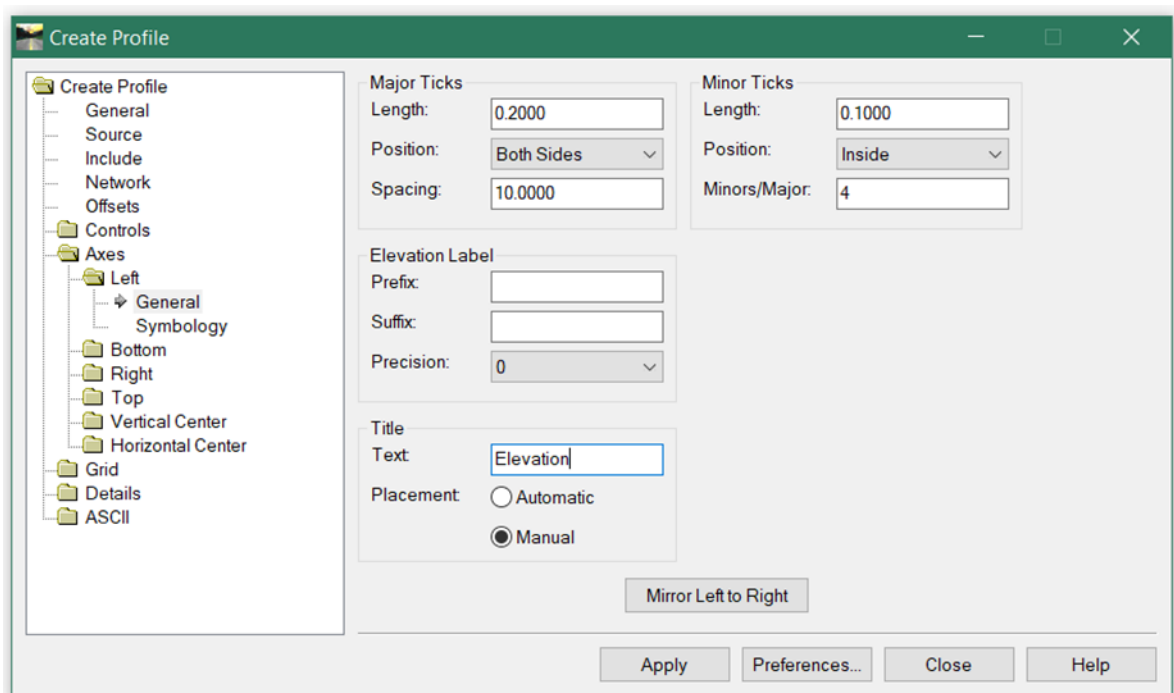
Create Profile

Create Profile
General
Source
Include
Network
Offsets
Controls
Axes
Left
General
Symbology
Bottom
Right
Top
Vertical Center
Horizontal Center
Grid
Details
ASCII

Major Ticks
Length: 0.2000
Position: Both Sides
Spacing: 10.0000

Minor Ticks
Length: 0.1000
Position: Inside
Minors/Major: 4

Elevation Label
Prefix:
Suffix:
Precision: 0

Title
Text: Elevation
Placement: Automatic
Manual

Mirror Left to Right

Apply
Preferences...
Close
Help